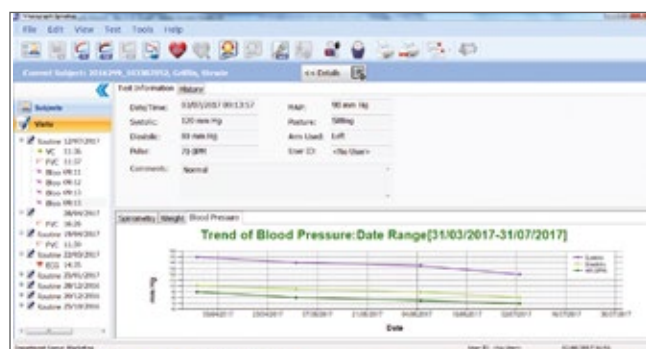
Vitalograph Spirotrac
File Edit View Test Tools Help

Current Subject: 2016299, 103082052, Griffin, Stewie
<< Details

Subjects
Visits

Routine 12/07/2017
VC 11:36
FVC 11:37
Bloo 09:11
Bloo 09:12
Bloo 09:13
Bloo 09:13
Bloo 09:13
28/04/2017
FVC 16:26
Routine 28/04/2017
FVC 11:39
Routine 22/03/2017
ECG 14:35
Routine 25/01/2017
Routine 28/12/2016
Routine 20/12/2016
Routine 25/10/2016

Test Information | History

| Date/Time: | 03/03/2017 09:13:57 | MAP: | 90 mm Hg |
|---|---|---|---|
| Systolic: | 120 mm Hg | Posture: | Sitting |
| Diastolic: | 80 mm Hg | Arm Used: | Left |
| Pulse: | 70 BPM | User ID: | <No User> |

Comments: Normal

Spirometry | Weight | Blood Pressure

Trend of Blood Pressure:Date Range[31/03/2017-31/07/2017]

Systolic
Diastolic
HR (BPM)

Date

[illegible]